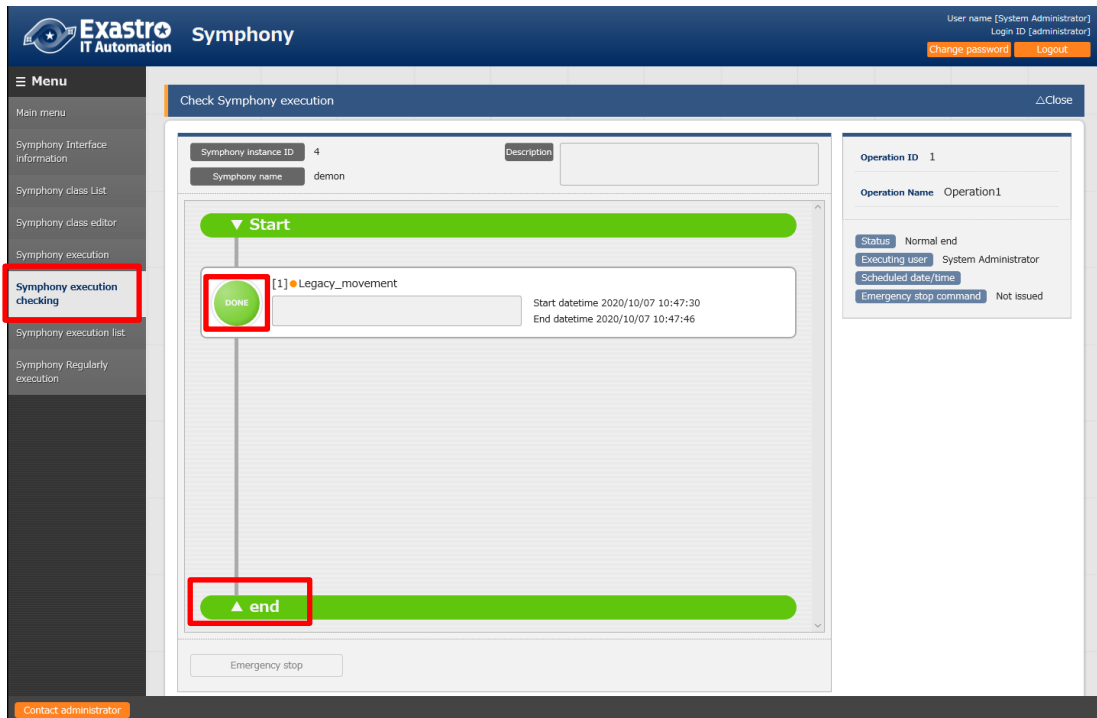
Exastro IT Automation

Symphony

User name [System Administrator]
Login ID [administrator]
Change password
Logout

≡ Menu
Main menu
Symphony Interface information
Symphony class List
Symphony class editor
Symphony execution
Symphony execution checking
Symphony execution list
Symphony Regularly execution

Check Symphony execution
△Close

Symphony instance ID 4
Symphony name demon
Description

▼ Start

[1] Legacy_movement
DONE
Start datetime 2020/10/07 10:47:30
End datetime 2020/10/07 10:47:46

▲ end

Emergency stop

Operation ID 1
Operation Name Operation1

Status Normal end
Executing user System Administrator
Scheduled date/time
Emergency stop command Not issued

Contact administrator